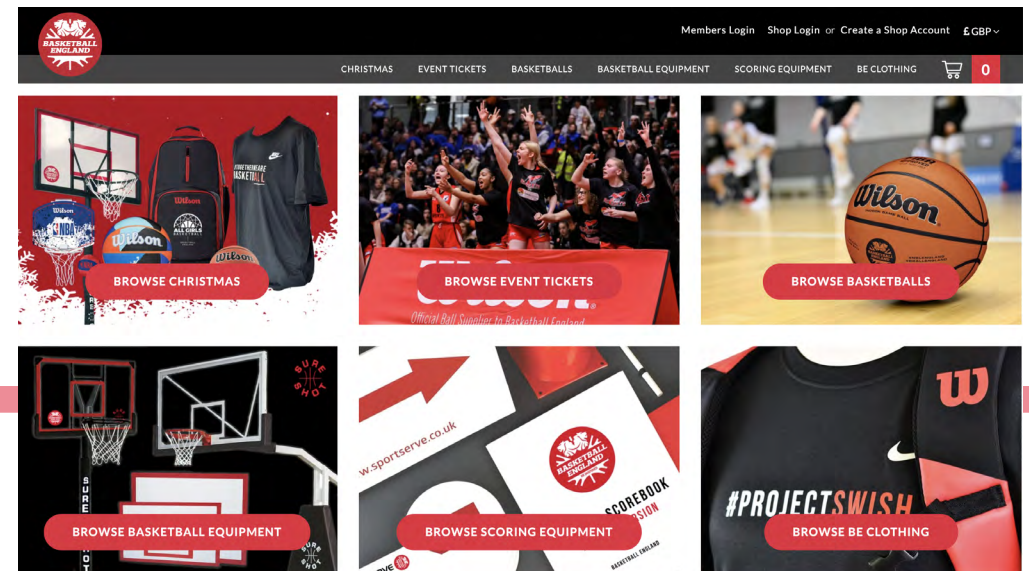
BASKETBALL ENGLAND

Members Login Shop Login or Create a Shop Account £GBP

CHRISTMAS EVENT TICKETS BASKETBALLS BASKETBALL EQUIPMENT SCORING EQUIPMENT BE CLOTHING 0

Wilson NBA Wilson ALL GIRLS Wilson BASKETBALL

BROWSE CHRISTMAS

Wilson Official Ball Supplier to Basketball England

BROWSE EVENT TICKETS

Wilson

BROWSE BASKETBALLS

SURE SHOT

BROWSE BASKETBALL EQUIPMENT

www.sportserve.co.uk

BASKETBALL ENGLAND

SCOREBOOK

BASKETBALL ENGLAND

BROWSE SCORING EQUIPMENT

#PROJECTSWISH

BROWSE BE CLOTHING